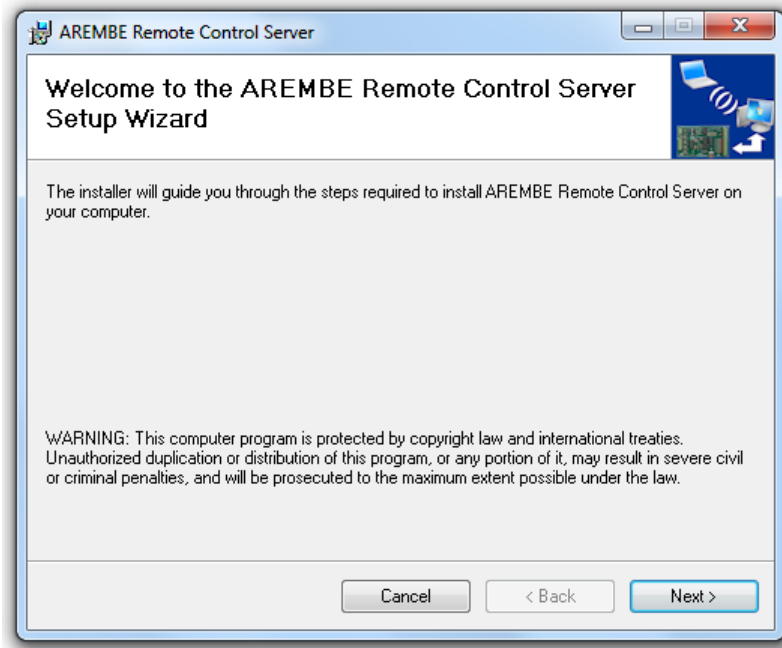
AREMBE Remote Control Server

Welcome to the AREMBE Remote Control Server Setup Wizard

The installer will guide you through the steps required to install AREMBE Remote Control Server on your computer.

WARNING: This computer program is protected by copyright law and international treaties. Unauthorized duplication or distribution of this program, or any portion of it, may result in severe civil or criminal penalties, and will be prosecuted to the maximum extent possible under the law.

Cancel

< Back

Next >